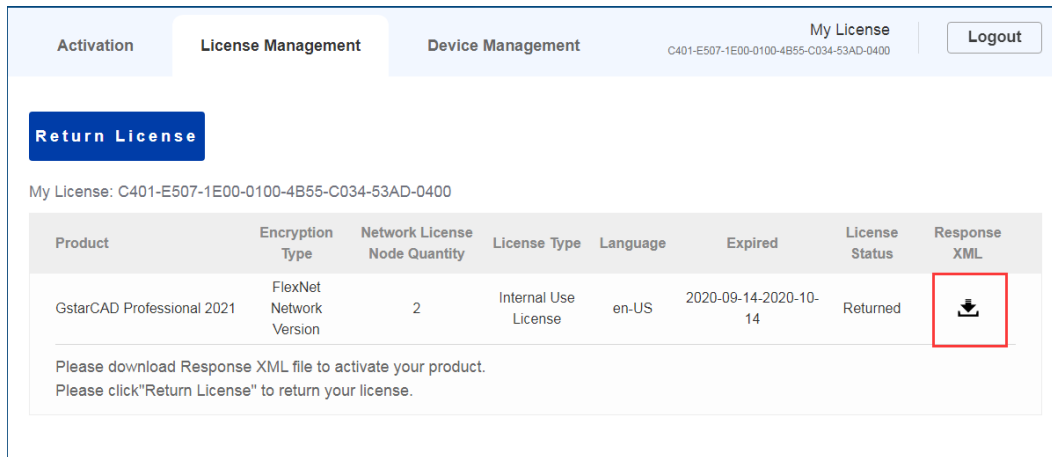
Activation | License Management | Device Management

My License
C401-E507-1E00-0100-4B55-C034-53AD-0400

Logout

Return License

My License: C401-E507-1E00-0100-4B55-C034-53AD-0400

| Product | Encryption Type | Network License Node Quantity | License Type | Language | Expired | License Status | Response XML |
|---|---|---|---|---|---|---|---|
| GstarCAD Professional 2021 | FlexNet Network Version | 2 | Internal Use License | en-US | 2020-09-14-2020-10-14 | Returned | |

Please download Response XML file to activate your product.
Please click"Return License" to return your license.